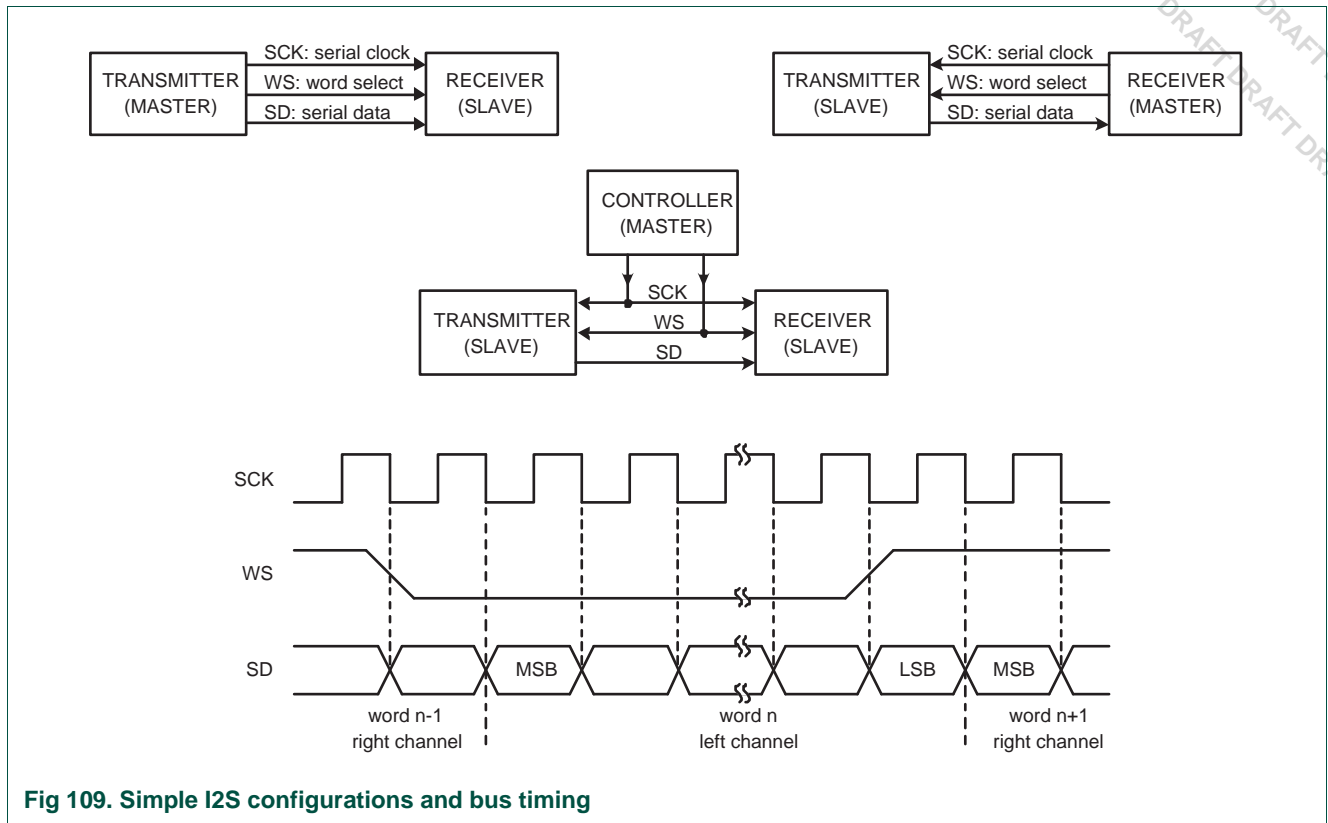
TRANSMITTER (MASTER)

SCK: serial clock

WS: word select

SD: serial data

RECEIVER (SLAVE)

TRANSMITTER (SLAVE)

SCK: serial clock

WS: word select

SD: serial data

RECEIVER (MASTER)

DRAFT DRAFT DRAFT DRAFT DR

CONTROLLER (MASTER)

TRANSMITTER (SLAVE)

SCK

WS

SD

RECEIVER (SLAVE)

SCK

WS

SD

MSB

LSB

MSB

word n-1 right channel

word n left channel

word n+1 right channel

Fig 109. Simple I2S configurations and bus timing